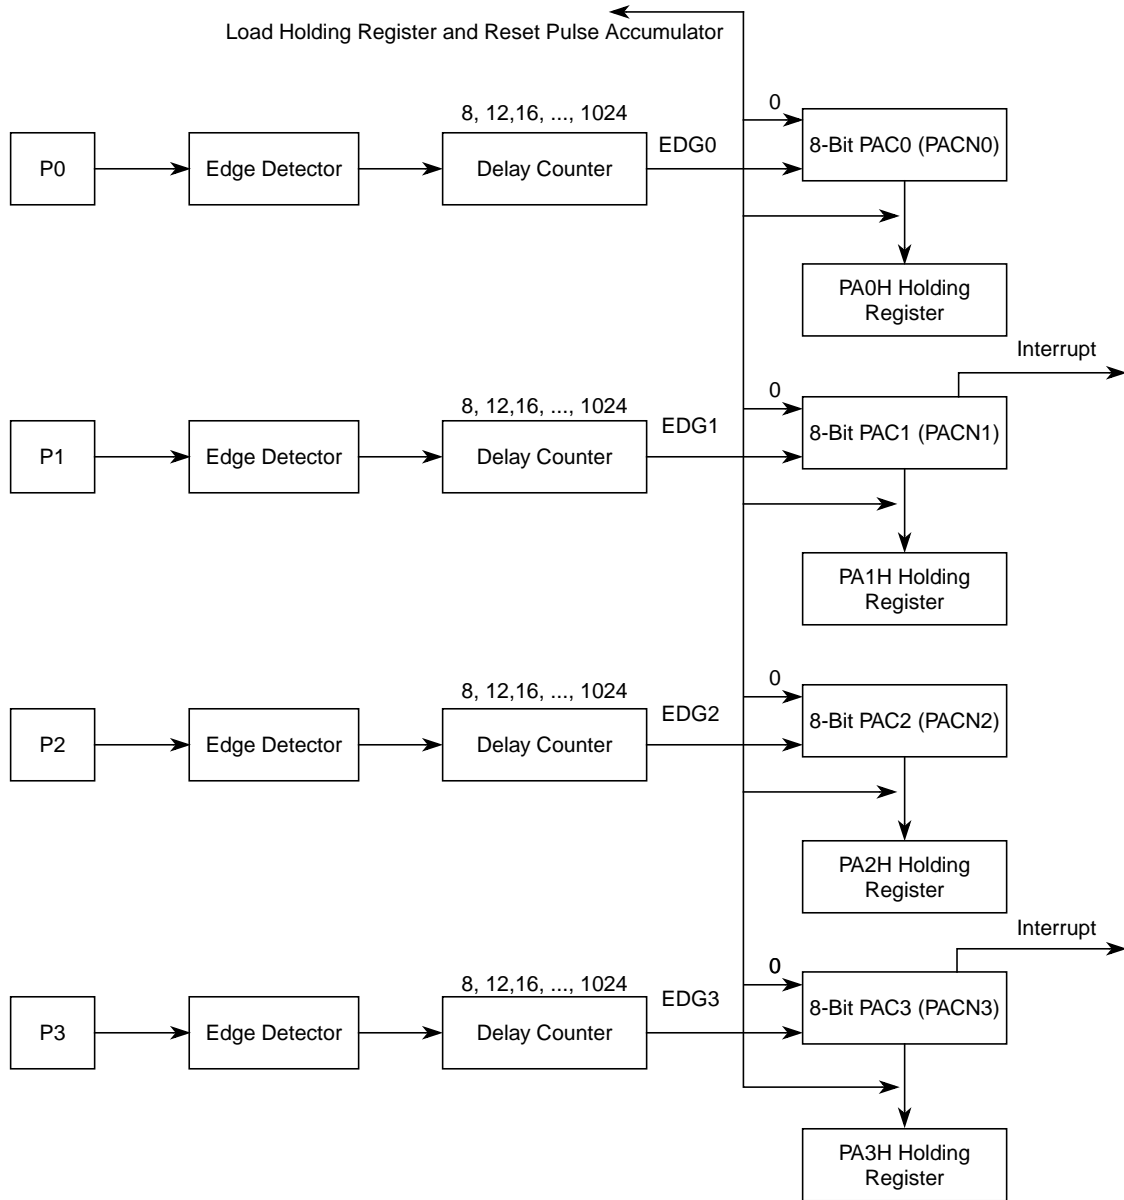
Load Holding Register and Reset Pulse Accumulator

8, 12,16, ..., 1024

0

P0

Edge Detector

Delay Counter

EDG0

8-Bit PAC0 (PACN0)

PA0H Holding Register

Interrupt

8, 12,16, ..., 1024

0

P1

Edge Detector

Delay Counter

EDG1

8-Bit PAC1 (PACN1)

PA1H Holding Register

8, 12,16, ..., 1024

0

P2

Edge Detector

Delay Counter

EDG2

8-Bit PAC2 (PACN2)

PA2H Holding Register

Interrupt

8, 12,16, ..., 1024

0

P3

Edge Detector

Delay Counter

EDG3

8-Bit PAC3 (PACN3)

PA3H Holding Register